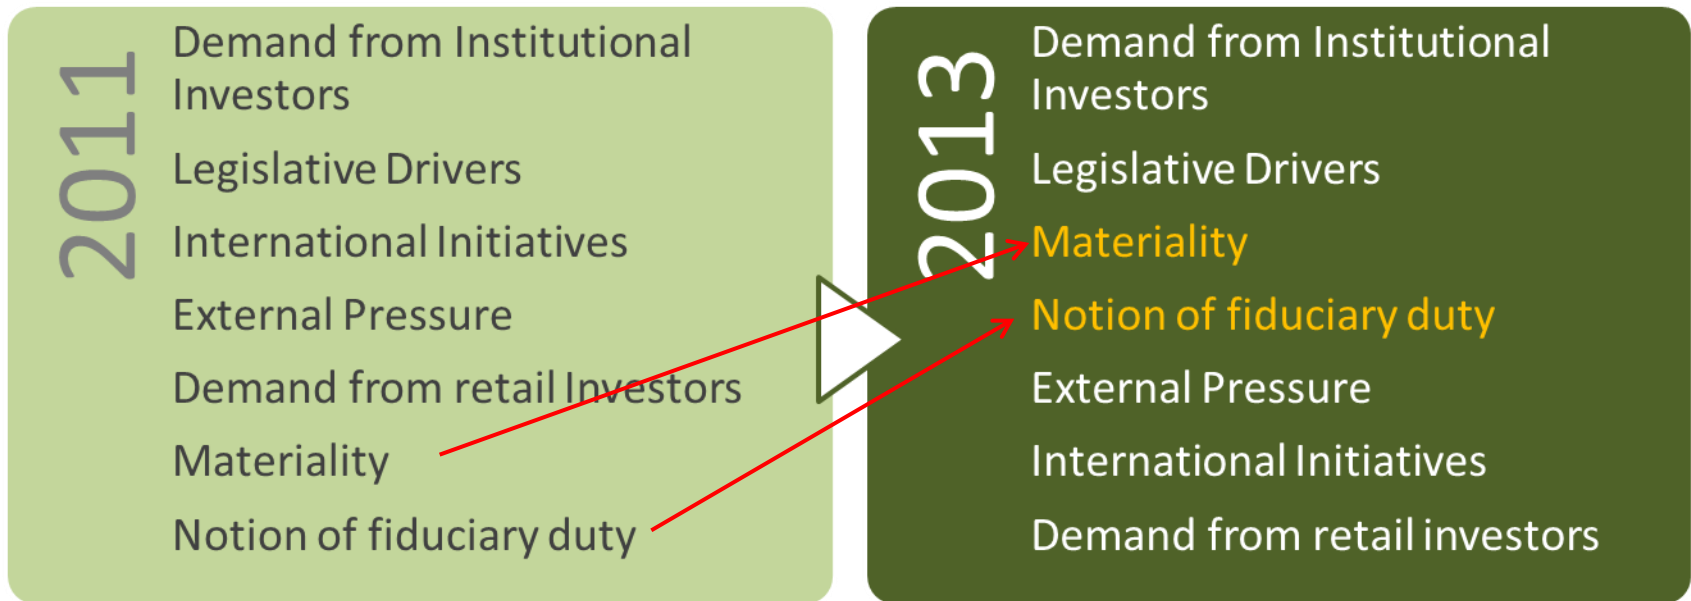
2011

Demand from Institutional Investors

Legislative Drivers

International Initiatives

External Pressure

Demand from retail Investors

Materiality

Notion of fiduciary duty

2013

Demand from Institutional Investors

Legislative Drivers

Materiality

Notion of fiduciary duty

External Pressure

International Initiatives

Demand from retail investors